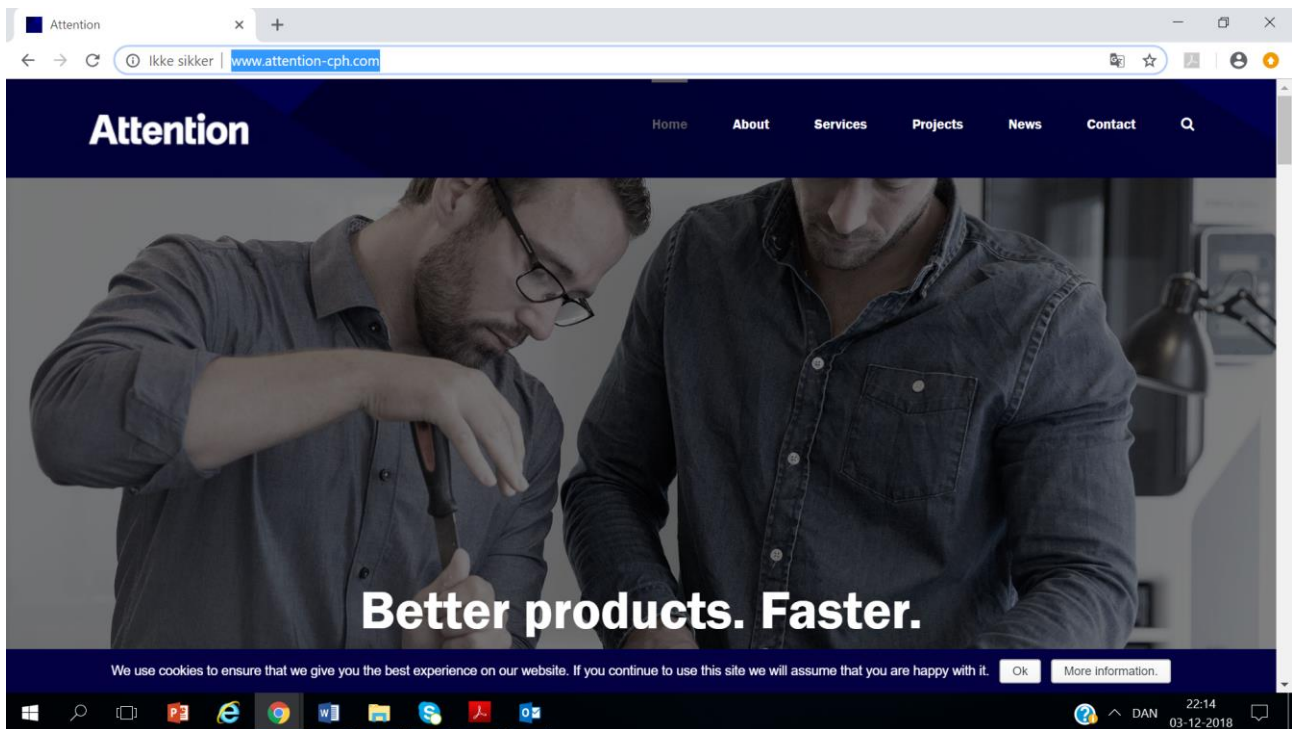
Attention
Ikke sikker | www.attention-cph.com

Attention

Home About Services Projects News Contact

Better products. Faster.

We use cookies to ensure that we give you the best experience on our website. If you continue to use this site we will assume that you are happy with it. Ok More information.

DAN 22:14 03-12-2018